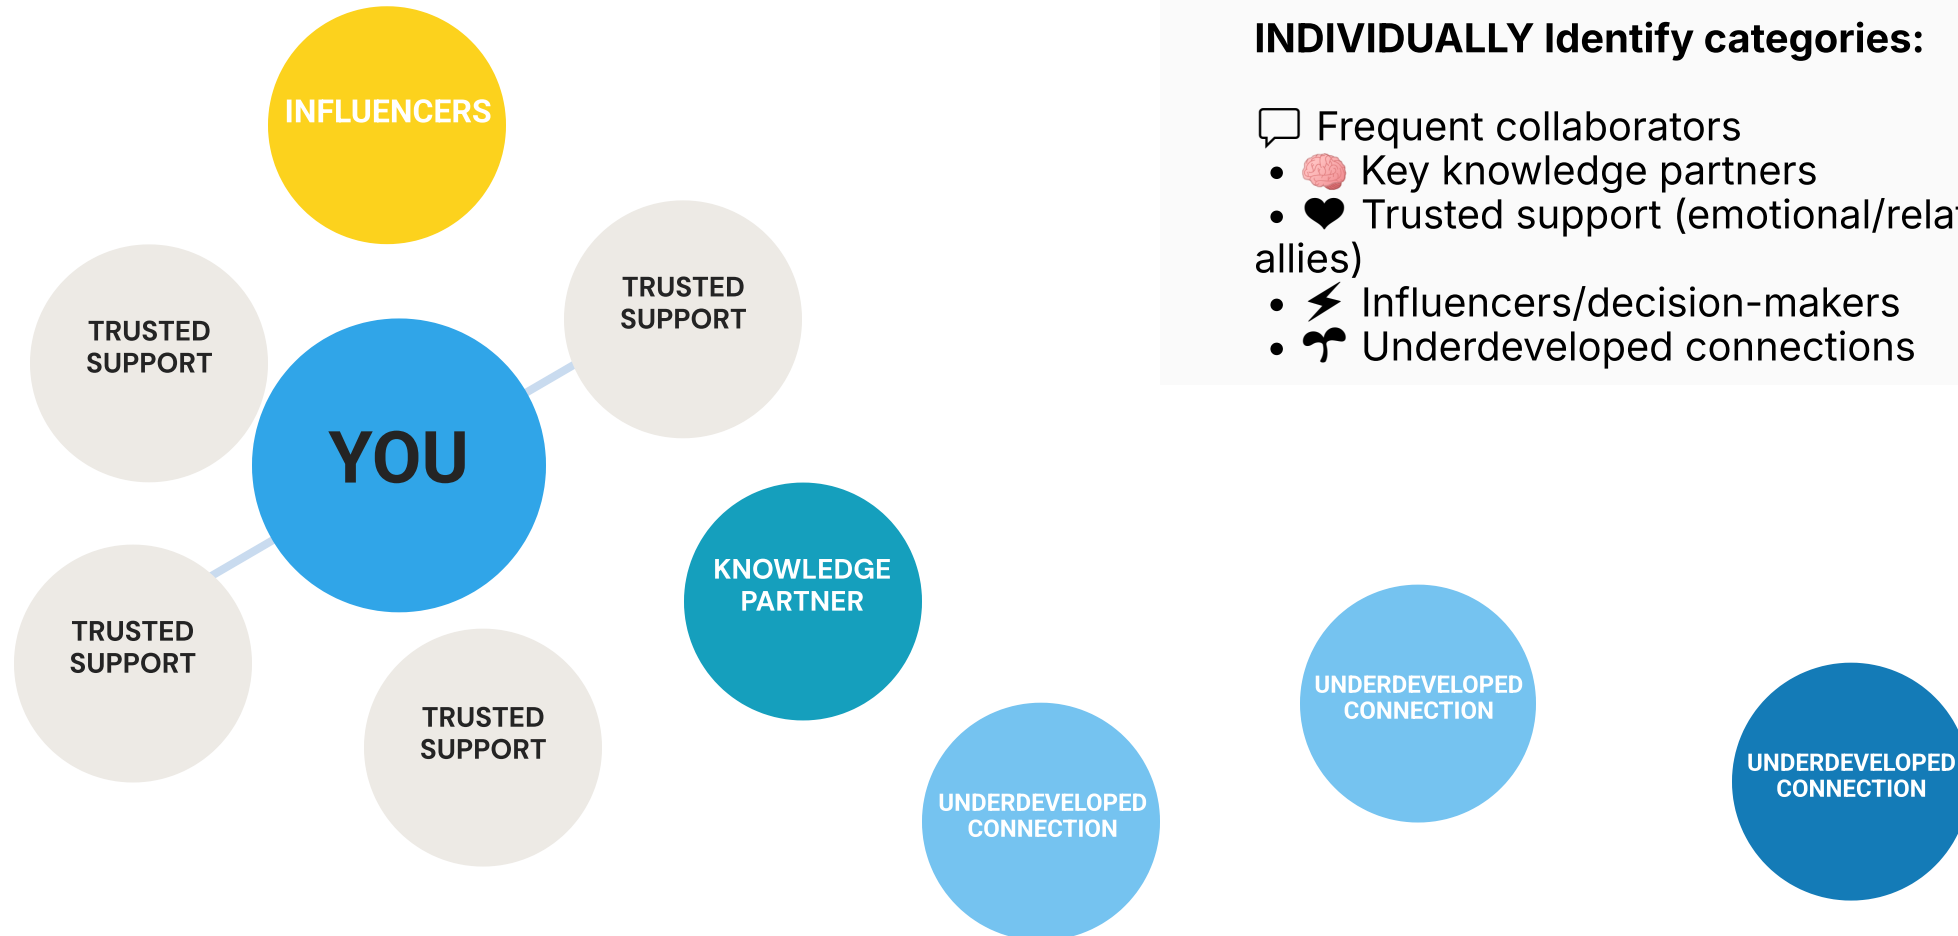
INDIVIDUALLY Identify categories:

💬 Frequent collaborators
- 🧠 Key knowledge partners
- ❤ Trusted support (emotional/rela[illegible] allies)
- ⚡ Influencers/decision-makers
- 🌱 Underdeveloped connections

INFLUENCERS

TRUSTED SUPPORT

TRUSTED SUPPORT

YOU

TRUSTED SUPPORT

TRUSTED SUPPORT

KNOWLEDGE PARTNER

UNDERDEVELOPED CONNECTION

UNDERDEVELOPED CONNECTION

UNDERDEVELOPED CONNECTION